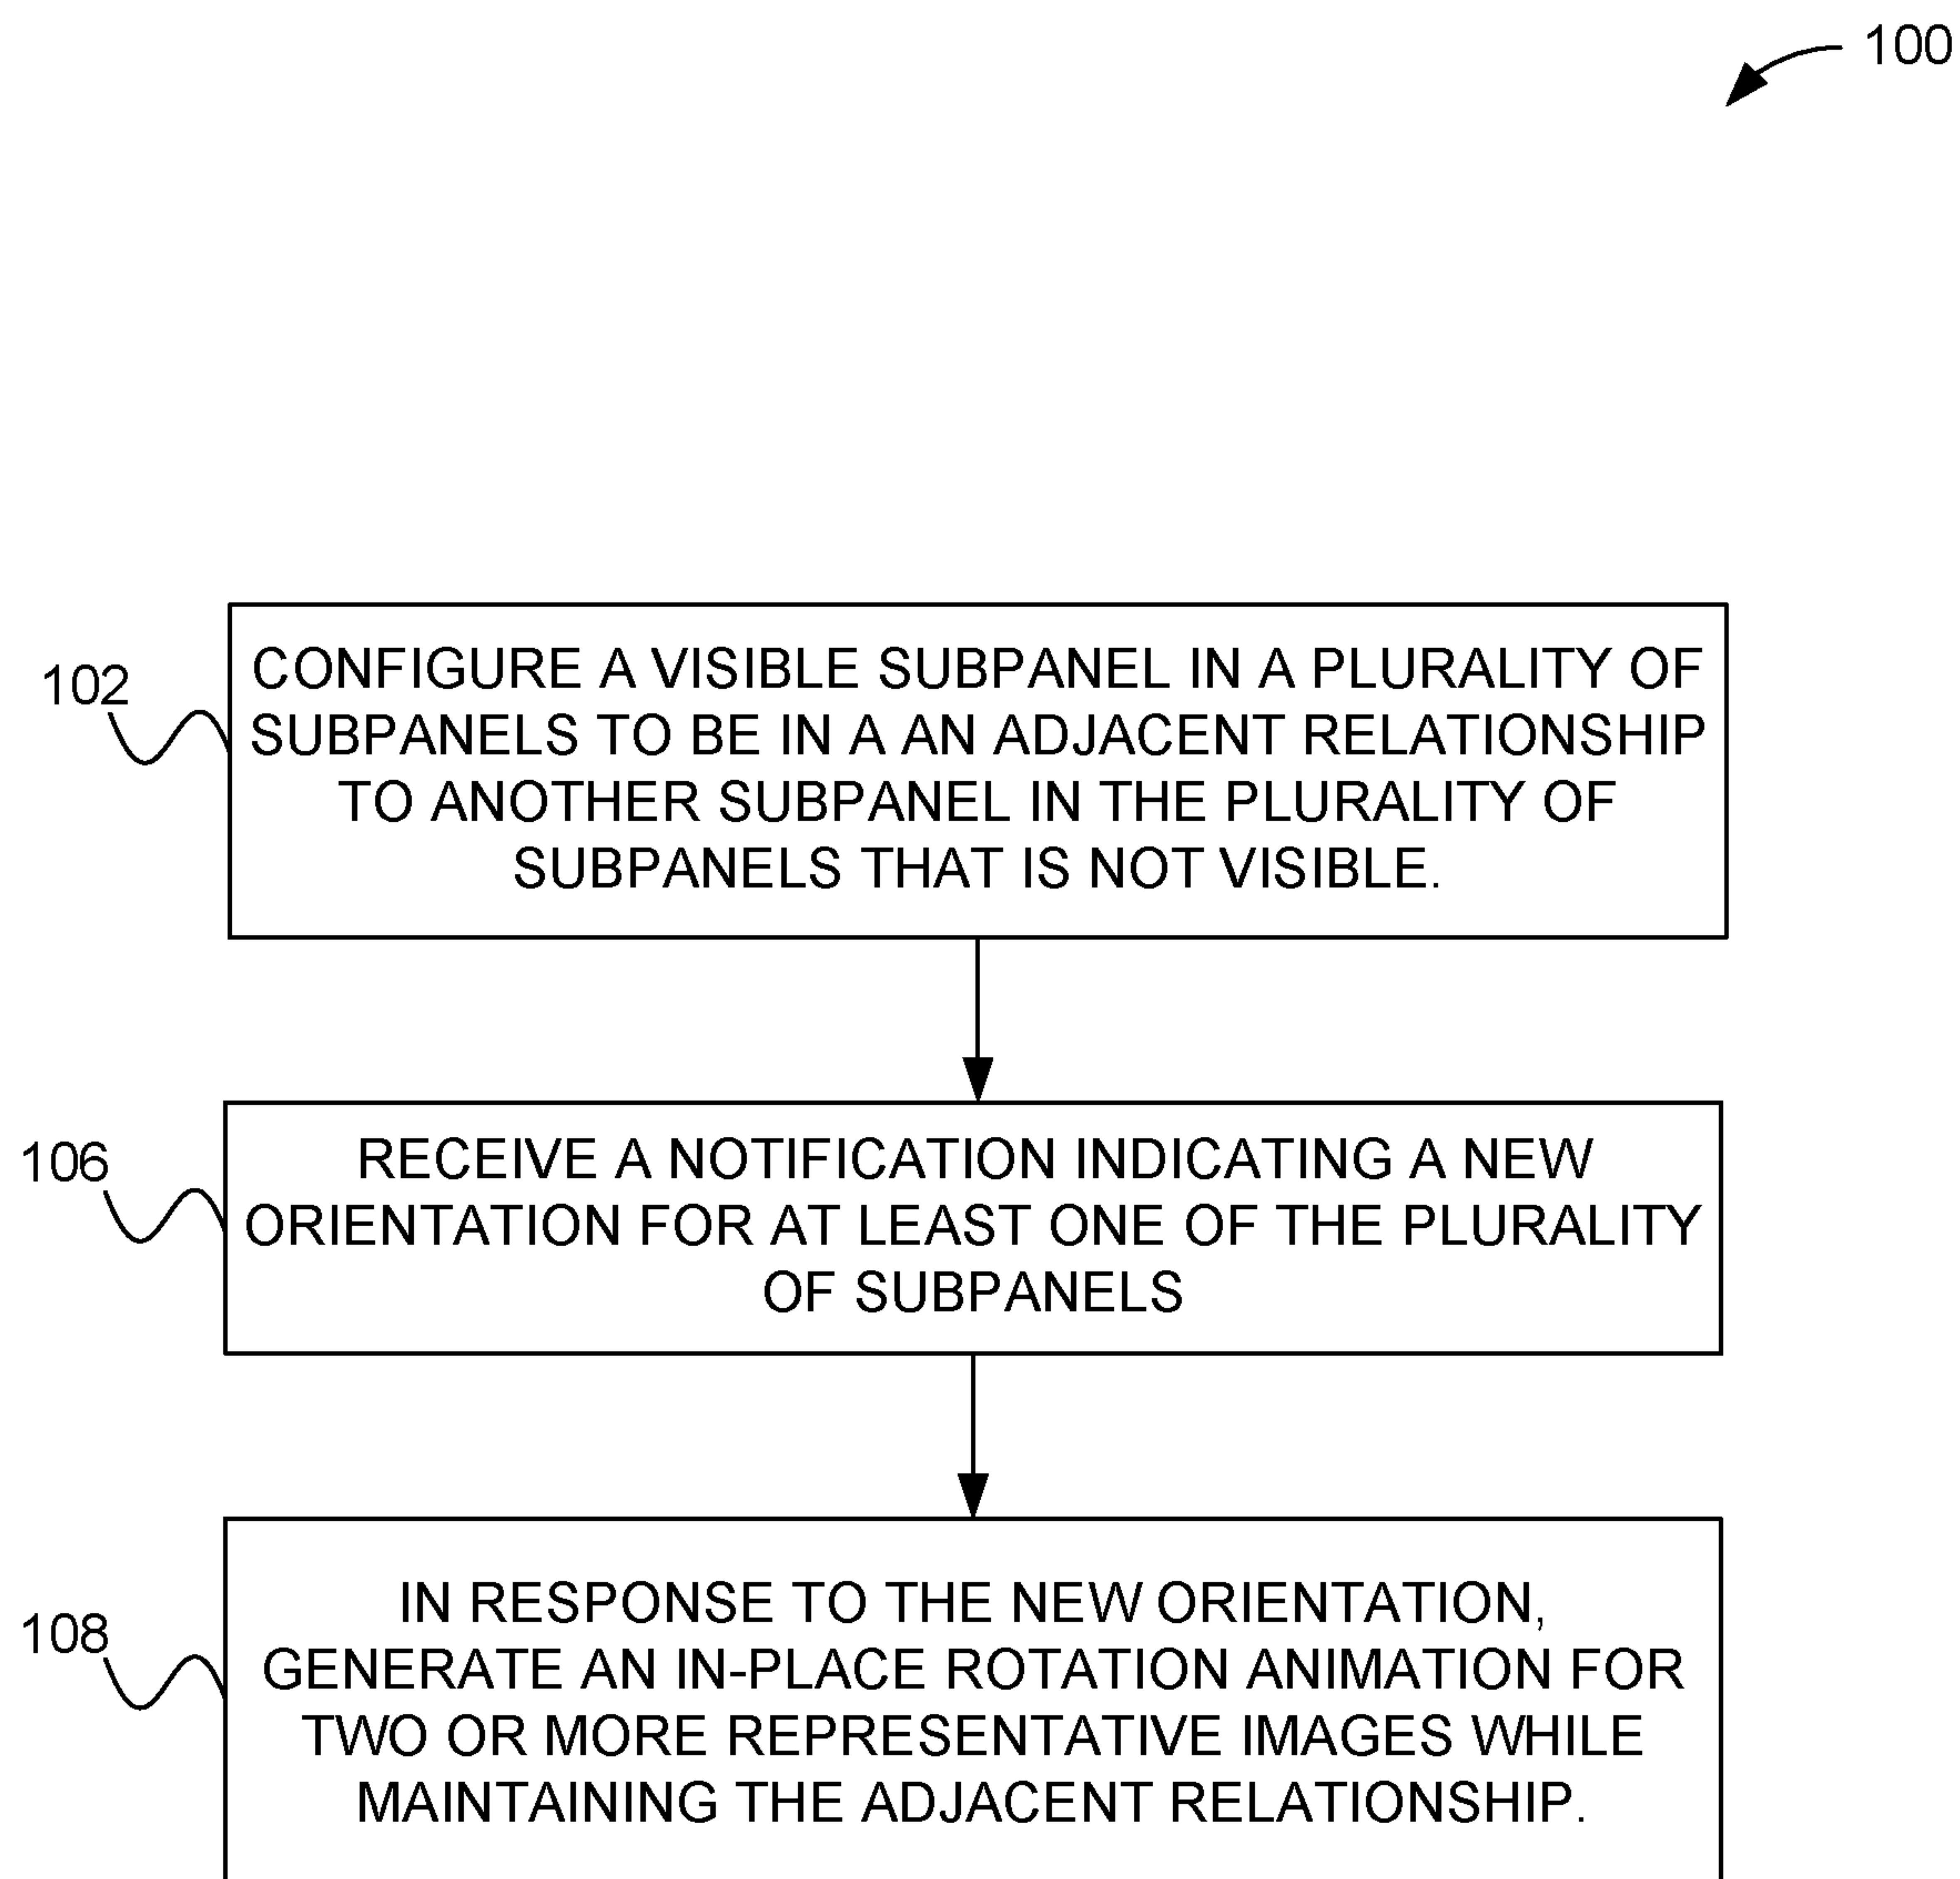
100

102

CONFIGURE A VISIBLE SUBPANEL IN A PLURALITY OF SUBPANELS TO BE IN A AN ADJACENT RELATIONSHIP TO ANOTHER SUBPANEL IN THE PLURALITY OF SUBPANELS THAT IS NOT VISIBLE.

106

RECEIVE A NOTIFICATION INDICATING A NEW ORIENTATION FOR AT LEAST ONE OF THE PLURALITY OF SUBPANELS

108

IN RESPONSE TO THE NEW ORIENTATION, GENERATE AN IN-PLACE ROTATION ANIMATION FOR TWO OR MORE REPRESENTATIVE IMAGES WHILE MAINTAINING THE ADJACENT RELATIONSHIP.